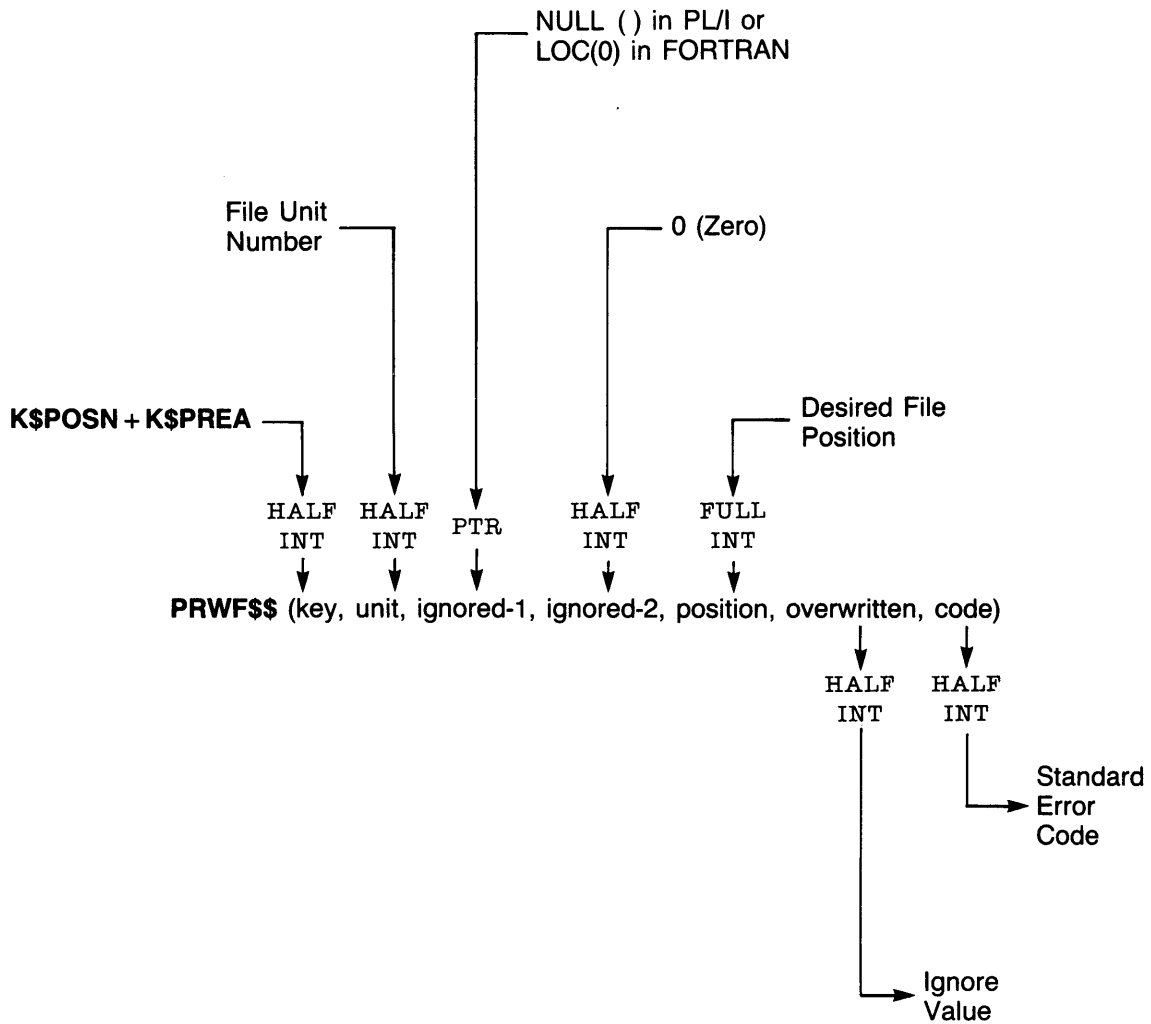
NULL ( ) in PL/I or LOC(0) in FORTRAN

File Unit Number

0 (Zero)

K\$POSN + K\$PREA

Desired File Position

HALF INT

HALF INT

PTR

HALF INT

FULL INT

PRWF\$\$ (key, unit, ignored-1, ignored-2, position, overwritten, code)

HALF INT

HALF INT

Standard Error Code

Ignore Value